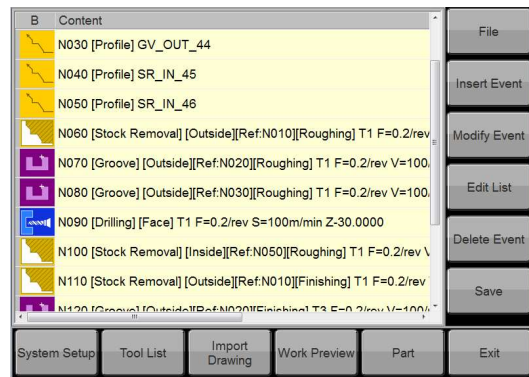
| B | Content |
|---|---|
| | N030 [Profile] GV_OUT_44 |
| | N040 [Profile] SR_IN_45 |
| | N050 [Profile] SR_IN_46 |
| | N060 [Stock Removal] [Outside][Ref:N010][Roughing] T1 F=0.2/rev |
| | N070 [Groove] [Outside][Ref:N020][Roughing] T1 F=0.2/rev V=100/ |
| | N080 [Groove] [Outside][Ref:N030][Roughing] T1 F=0.2/rev V=100/ |
| | N090 [Drilling] [Face] T1 F=0.2/rev S=100m/min Z-30.0000 |
| | N100 [Stock Removal] [Inside][Ref:N050][Roughing] T1 F=0.2/rev V |
| | N110 [Stock Removal] [Outside][Ref:N010][Finishing] T1 F=0.2/rev |
| | N120 [Groove] [Outside][Ref:N020][Finishing] T3 F=0.2/rev V=100/ |

File

Insert Event

Modify Event

Edit List

Delete Event

Save

System Setup

Tool List

Import Drawing

Work Preview

Part

Exit